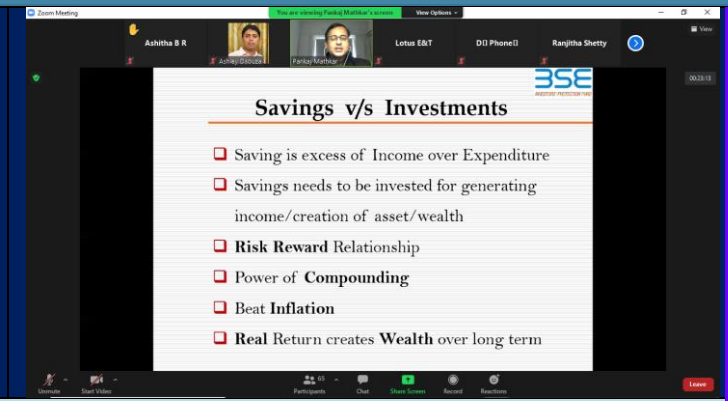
Zoom Meeting

You are viewing Pankaj Mathkar's screen

View Options

View

Ashitha B R

Ashish Dhoubé

Pankaj Mathkar

Lotus E&T

D[] Phone[]

Ranjitha Shetty

00:23:13

BSE

INVESTORS' PROTECTION FUND

Savings v/s Investments

Saving is excess of Income over Expenditure

Savings needs to be invested for generating income/creation of asset/wealth

Risk Reward Relationship

Power of Compounding

Beat Inflation

Real Return creates Wealth over long term

Unmute

Start Video

65

Participants

Chat

Share Screen

Record

Reactions

Leave